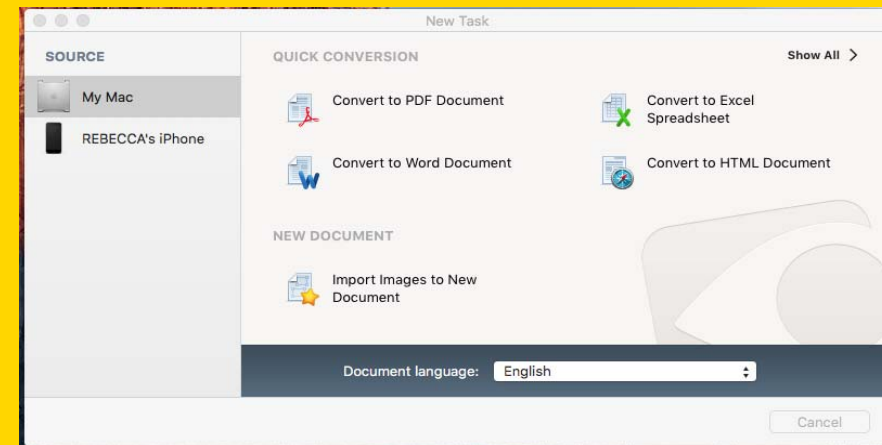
New Task

SOURCE

My Mac

REBECCA's iPhone

QUICK CONVERSION

Show All >

Convert to PDF Document

Convert to Excel Spreadsheet

Convert to Word Document

Convert to HTML Document

NEW DOCUMENT

Import Images to New Document

Document language: English

Cancel